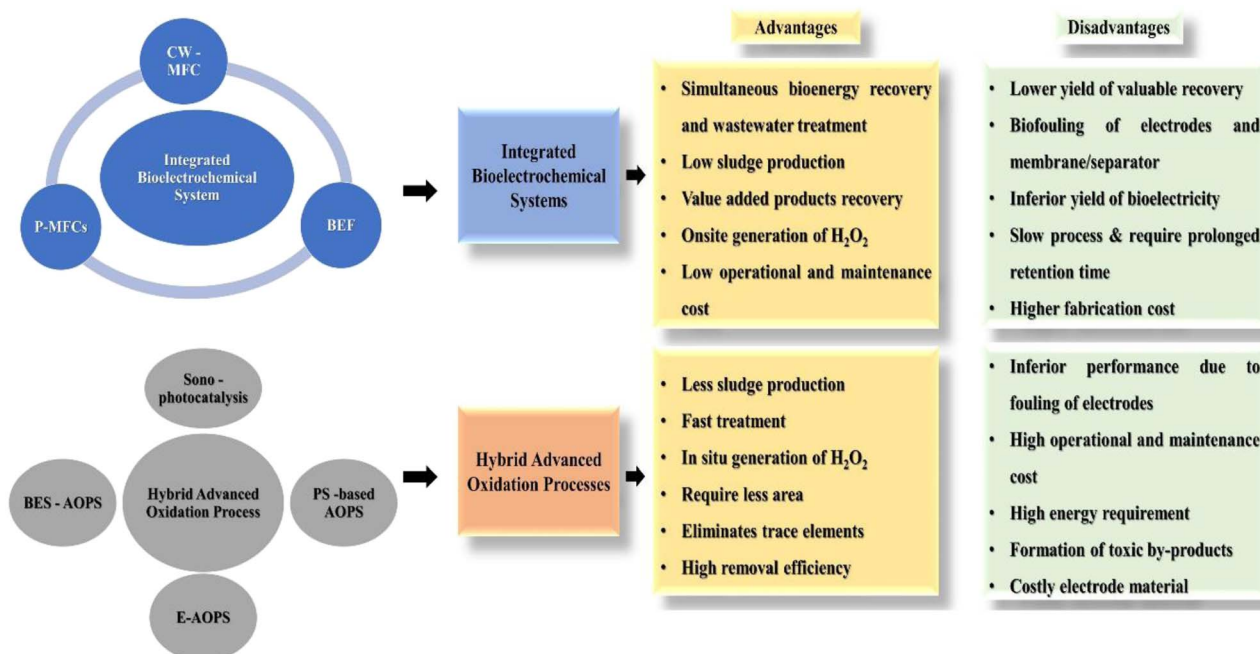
CW - MFC

Integrated Bioelectrochemical System

P-MFCs

BEF

Integrated Bioelectrochemical Systems

Advantages

• Simultaneous bioenergy recovery and wastewater treatment
• Low sludge production
• Value added products recovery
• Onsite generation of $H_2O_2$
• Low operational and maintenance cost

Disadvantages

• Lower yield of valuable recovery
• Biofouling of electrodes and membrane/separator
• Inferior yield of bioelectricity
• Slow process & require prolonged retention time
• Higher fabrication cost

Sono - photocatalysis

BES - AOPS

Hybrid Advanced Oxidation Process

PS -based AOPS

E-AOPS

Hybrid Advanced Oxidation Processes

• Less sludge production
• Fast treatment
• In situ generation of $H_2O_2$
• Require less area
• Eliminates trace elements
• High removal efficiency

• Inferior performance due to fouling of electrodes
• High operational and maintenance cost
• High energy requirement
• Formation of toxic by-products
• Costly electrode material